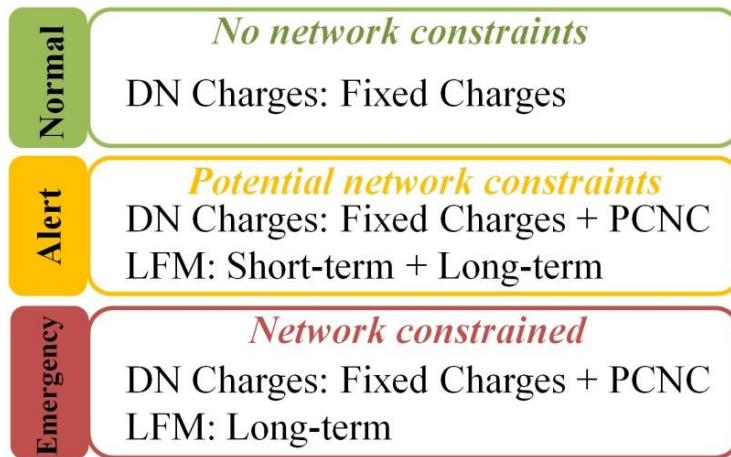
Normal

No network constraints

DN Charges: Fixed Charges

Alert

Potential network constraints

DN Charges: Fixed Charges + PCNC

LFM: Short-term + Long-term

Emergency

Network constrained

DN Charges: Fixed Charges + PCNC

LFM: Long-term